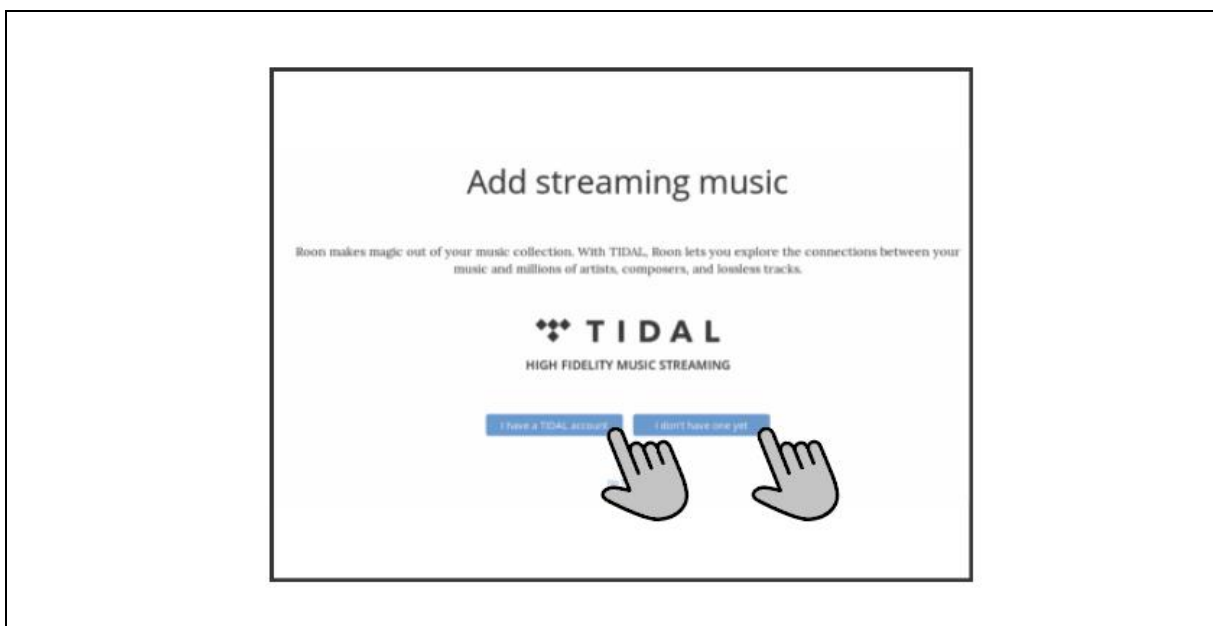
Add streaming music

Roon makes magic out of your music collection. With TIDAL, Roon lets you explore the connections between your music and millions of artists, composers, and lossless tracks.

TIDAL

HIGH FIDELITY MUSIC STREAMING

I have a TIDAL account

I don't have one yet